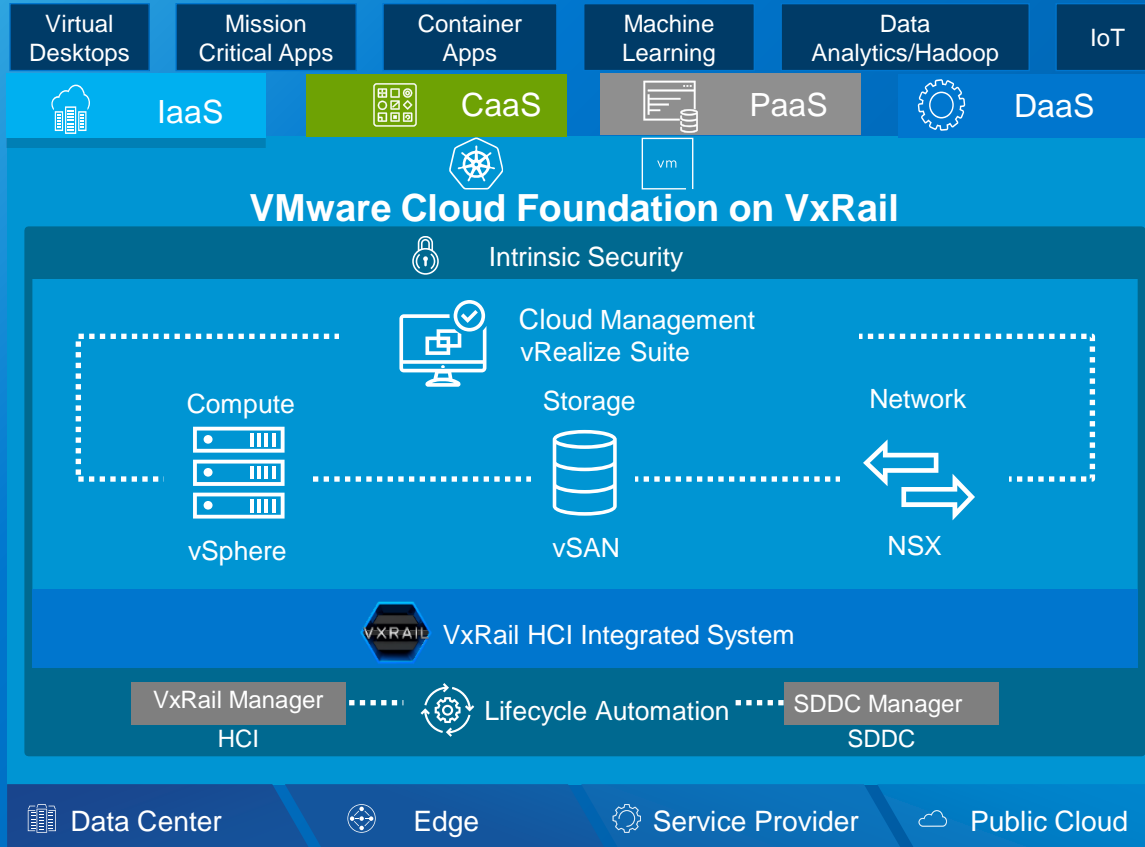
Virtual Desktops
Mission Critical Apps
Container Apps
Machine Learning
Data Analytics/Hadoop
IoT

IaaS
CaaS
PaaS
DaaS

vm

VMware Cloud Foundation on VxRail

Intrinsic Security

Cloud Management
vRealize Suite

Compute
vSphere

Storage
vSAN

Network
NSX

VXRAIL VxRail HCI Integrated System

VxRail Manager
HCI
Lifecycle Automation
SDDC Manager
SDDC

Data Center
Edge
Service Provider
Public Cloud